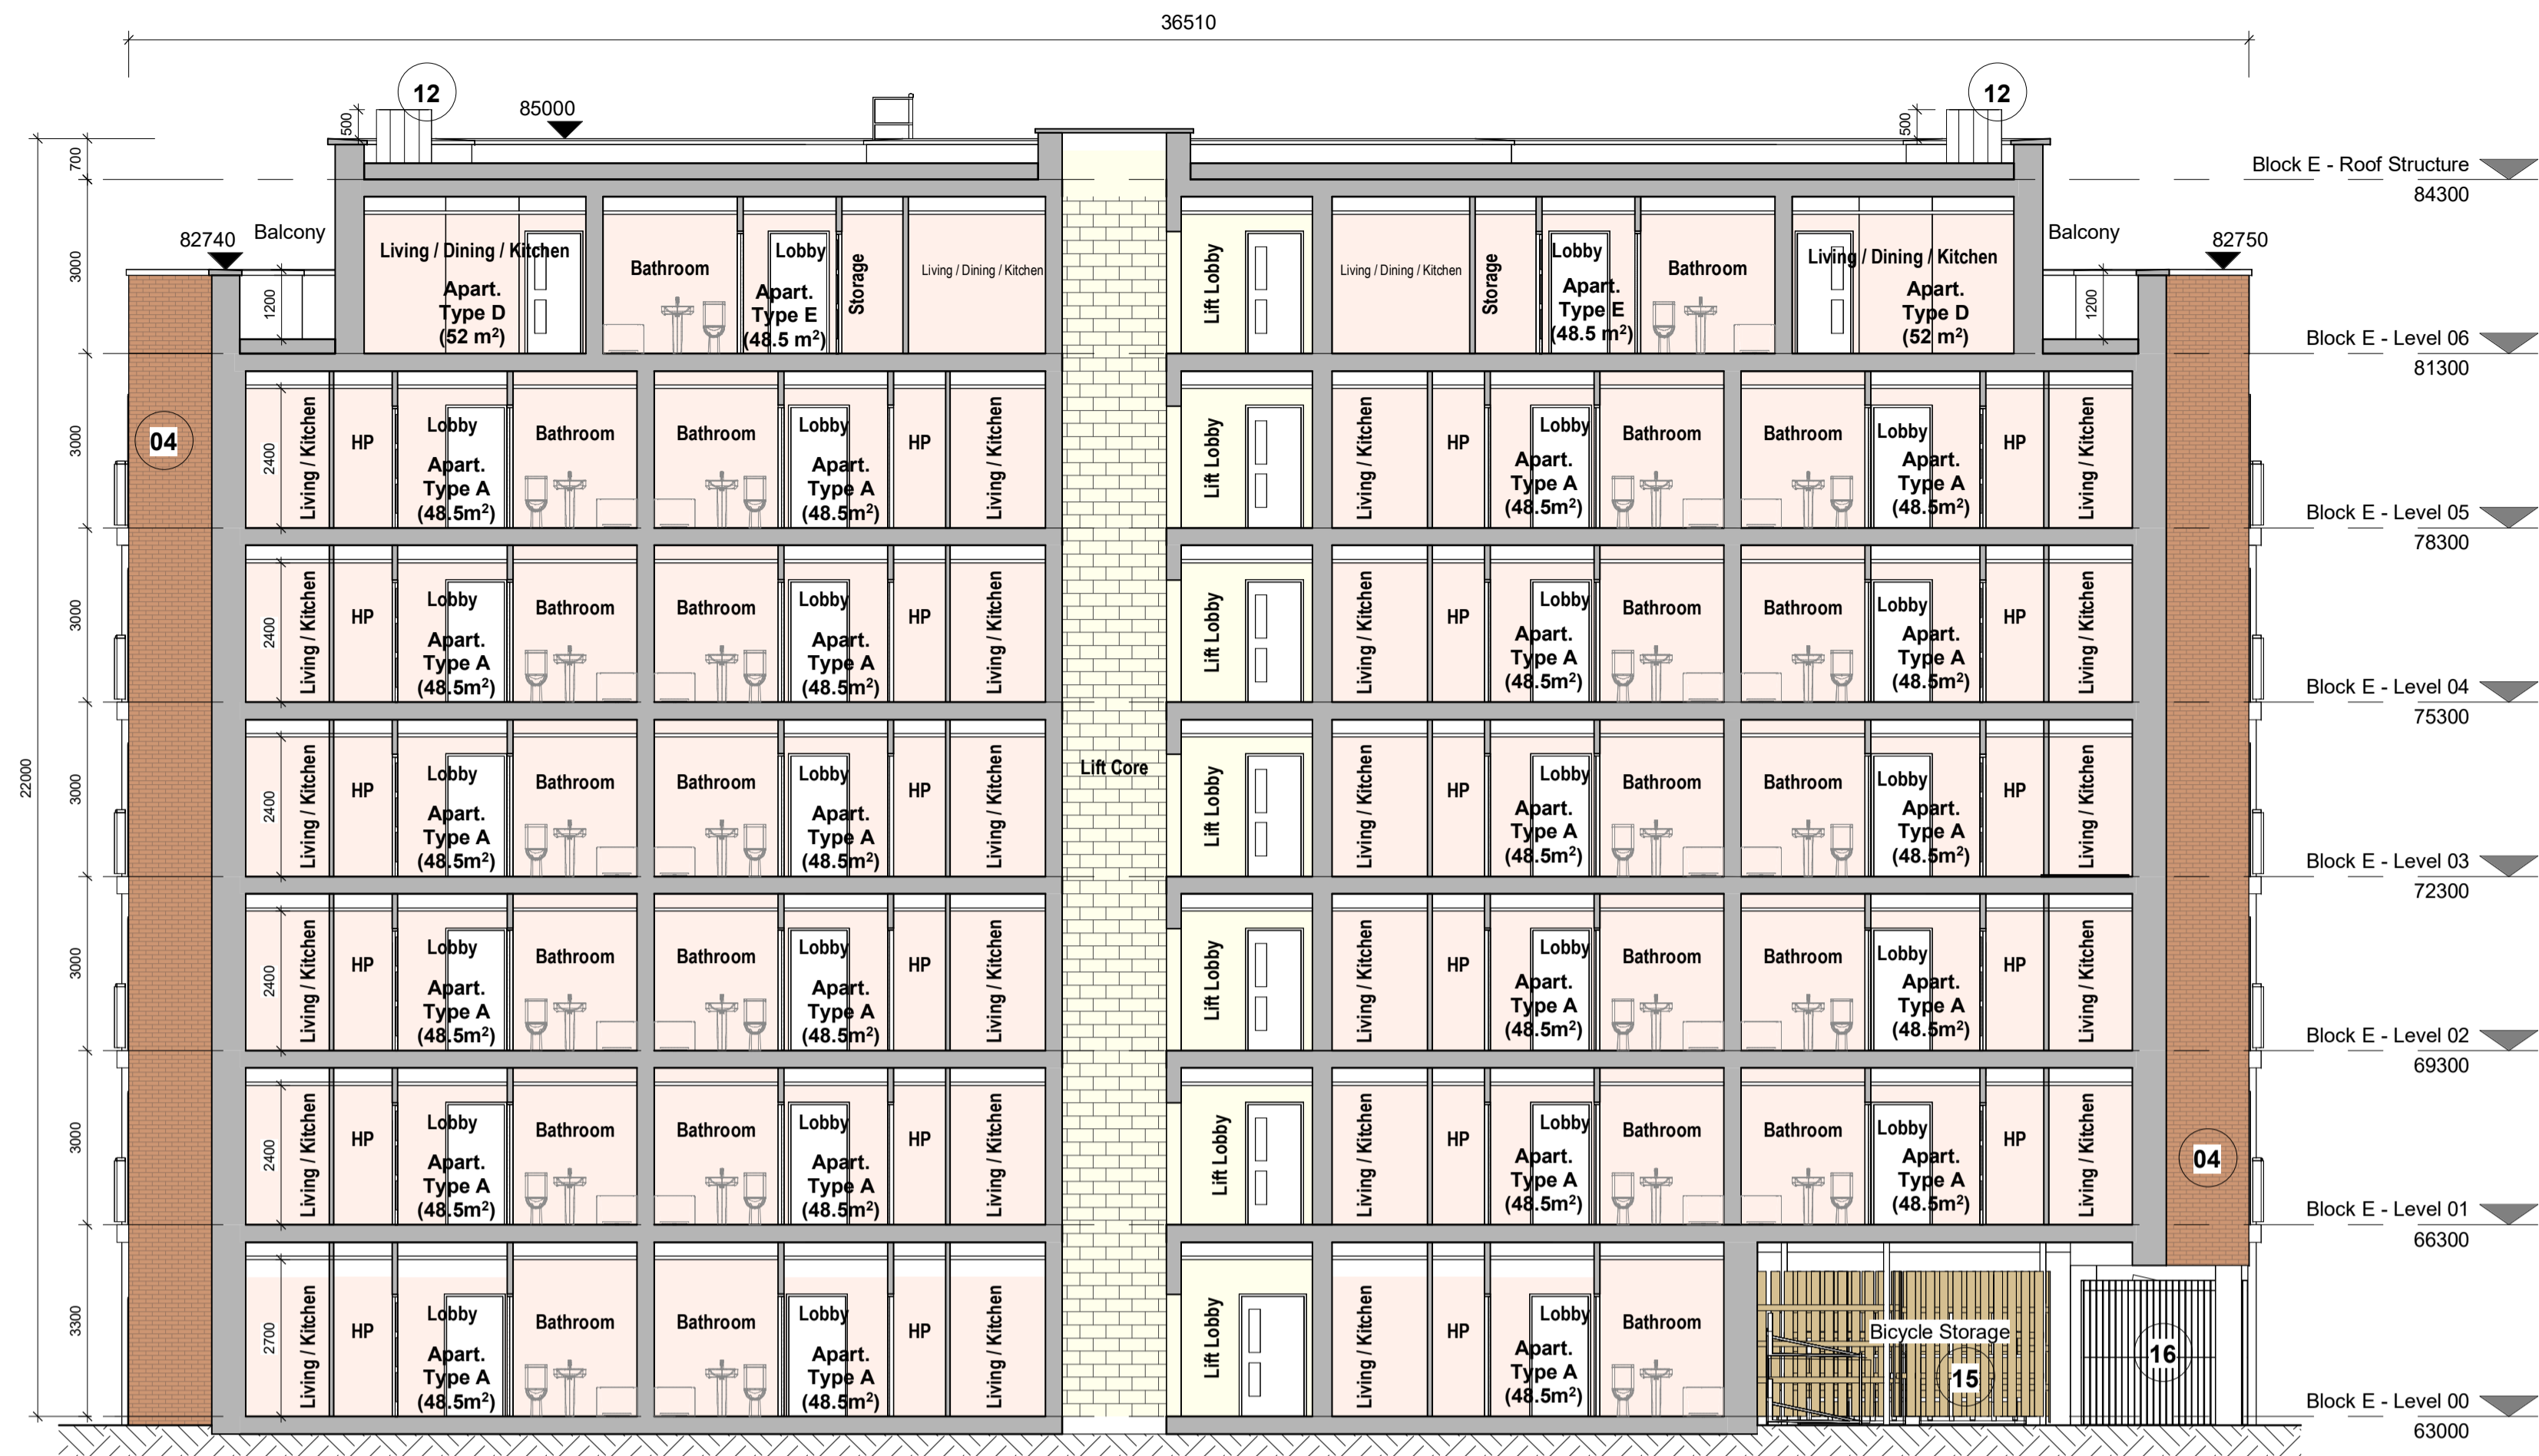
36510

12
85000
500
12
500

Block E - Roof Structure
84300

700
3000
82740 Balcony
1200
Living / Dining / Kitchen
Apart. Type D (52 m²)
Bathroom
Lobby
Apart. Type E (48.5 m²)
Storage
Living / Dining / Kitchen
Lift Lobby
Living / Dining / Kitchen
Storage
Lobby
Apart. Type E (48.5 m²)
Bathroom
Living / Dining / Kitchen
Apart. Type D (52 m²)
Balcony
82750
1200

Block E - Level 06
81300

3000
04
2400
Living / Kitchen
HP
Lobby
Apart. Type A (48.5m²)
Bathroom
Bathroom
Lobby
Apart. Type A (48.5m²)
HP
Living / Kitchen
Lift Lobby
Living / Kitchen
HP
Lobby
Apart. Type A (48.5m²)
Bathroom
Bathroom
Lobby
Apart. Type A (48.5m²)
HP
Living / Kitchen

Block E - Level 05
78300

3000
2400
Living / Kitchen
HP
Lobby
Apart. Type A (48.5m²)
Bathroom
Bathroom
Lobby
Apart. Type A (48.5m²)
HP
Living / Kitchen
Lift Lobby
Living / Kitchen
HP
Lobby
Apart. Type A (48.5m²)
Bathroom
Bathroom
Lobby
Apart. Type A (48.5m²)
HP
Living / Kitchen

Block E - Level 04
75300

22000
3000
2400
Living / Kitchen
HP
Lobby
Apart. Type A (48.5m²)
Bathroom
Bathroom
Lobby
Apart. Type A (48.5m²)
HP
Living / Kitchen
Lift Core
Lift Lobby
Living / Kitchen
HP
Lobby
Apart. Type A (48.5m²)
Bathroom
Bathroom
Lobby
Apart. Type A (48.5m²)
HP
Living / Kitchen

Block E - Level 03
72300

3000
2400
Living / Kitchen
HP
Lobby
Apart. Type A (48.5m²)
Bathroom
Bathroom
Lobby
Apart. Type A (48.5m²)
HP
Living / Kitchen
Lift Lobby
Living / Kitchen
HP
Lobby
Apart. Type A (48.5m²)
Bathroom
Bathroom
Lobby
Apart. Type A (48.5m²)
HP
Living / Kitchen

Block E - Level 02
69300

3000
2400
Living / Kitchen
HP
Lobby
Apart. Type A (48.5m²)
Bathroom
Bathroom
Lobby
Apart. Type A (48.5m²)
HP
Living / Kitchen
Lift Lobby
Living / Kitchen
HP
Lobby
Apart. Type A (48.5m²)
Bathroom
Bathroom
Lobby
Apart. Type A (48.5m²)
HP
Living / Kitchen
04

Block E - Level 01
66300

3300
2700
Living / Kitchen
HP
Lobby
Apart. Type A (48.5m²)
Bathroom
Bathroom
Lobby
Apart. Type A (48.5m²)
HP
Living / Kitchen
Lift Lobby
Living / Kitchen
HP
Lobby
Apart. Type A (48.5m²)
Bathroom
Bicycle Storage
15
16

Block E - Level 00
63000